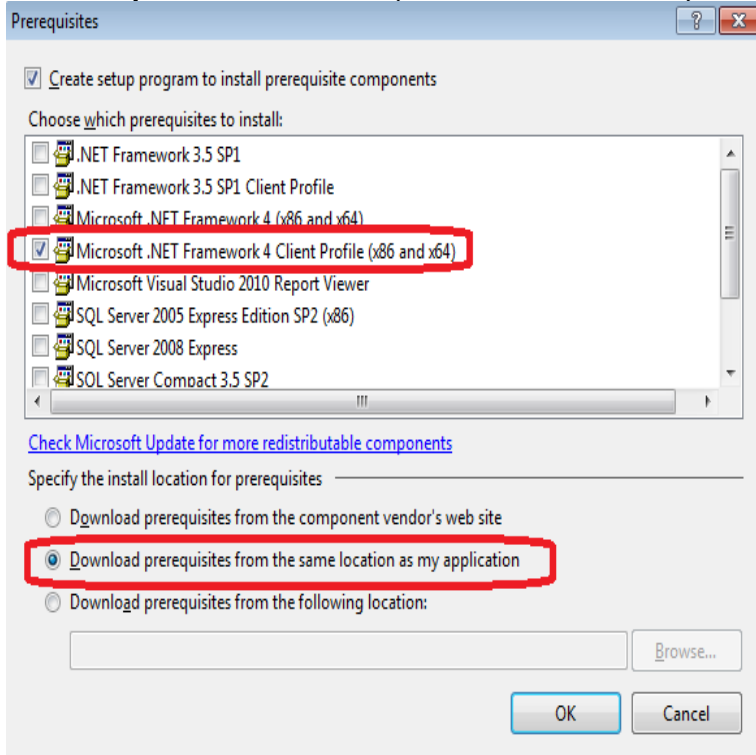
Prerequisites

?

Create setup program to install prerequisite components

Choose which prerequisites to install:

.NET Framework 3.5 SP1
.NET Framework 3.5 SP1 Client Profile
Microsoft .NET Framework 4 (x86 and x64)
Microsoft .NET Framework 4 Client Profile (x86 and x64)
Microsoft Visual Studio 2010 Report Viewer
SQL Server 2005 Express Edition SP2 (x86)
SQL Server 2008 Express
SQL Server Compact 3.5 SP2

Check Microsoft Update for more redistributable components

Specify the install location for prerequisites

Download prerequisites from the component vendor's web site
Download prerequisites from the same location as my application
Download prerequisites from the following location:

Browse...

OK
Cancel